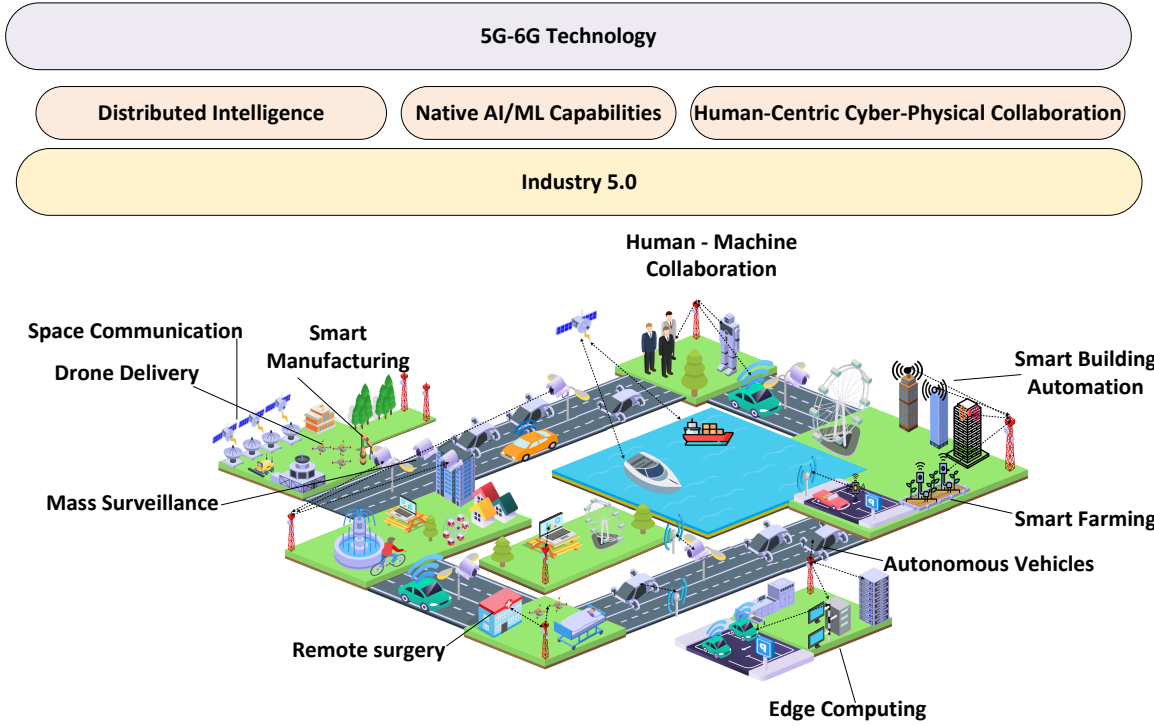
5G-6G Technology

Distributed Intelligence

Native AI/ML Capabilities

Human-Centric Cyber-Physical Collaboration

Industry 5.0

Human - Machine Collaboration

Space Communication

Smart Manufacturing

Drone Delivery

Smart Building Automation

Mass Surveillance

Smart Farming

Autonomous Vehicles

Remote surgery

Edge Computing